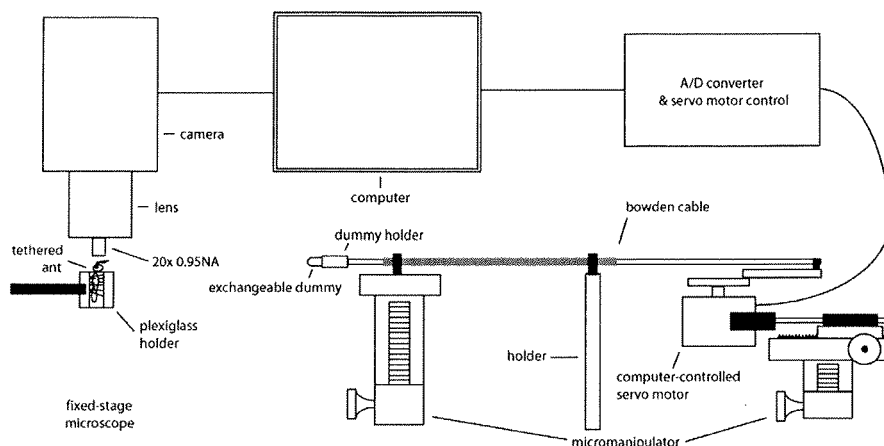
camera

computer

A/D converter
& servo motor control

lens

20x 0.95NA

tethered ant

plexiglass holder

fixed-stage microscope

dummy holder

exchangeable dummy

bowden cable

holder

computer-controlled servo motor

micromanipulator